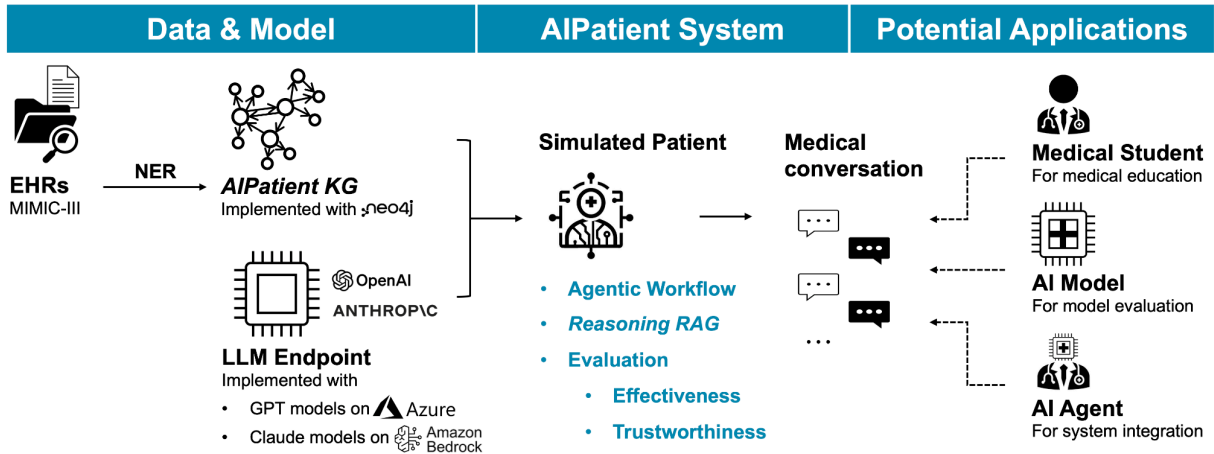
Data & Model

AIPatient System

Potential Applications

EHRs
MIMIC-III

NER

AIPatient KG
Implemented with neo4j

OpenAI
ANTHROP\C

LLM Endpoint
Implemented with
• GPT models on Azure
• Claude models on Amazon Bedrock

Simulated Patient

• Agentic Workflow
• Reasoning RAG
• Evaluation
• Effectiveness
• Trustworthiness

Medical conversation

...

Medical Student
For medical education

AI Model
For model evaluation

AI Agent
For system integration